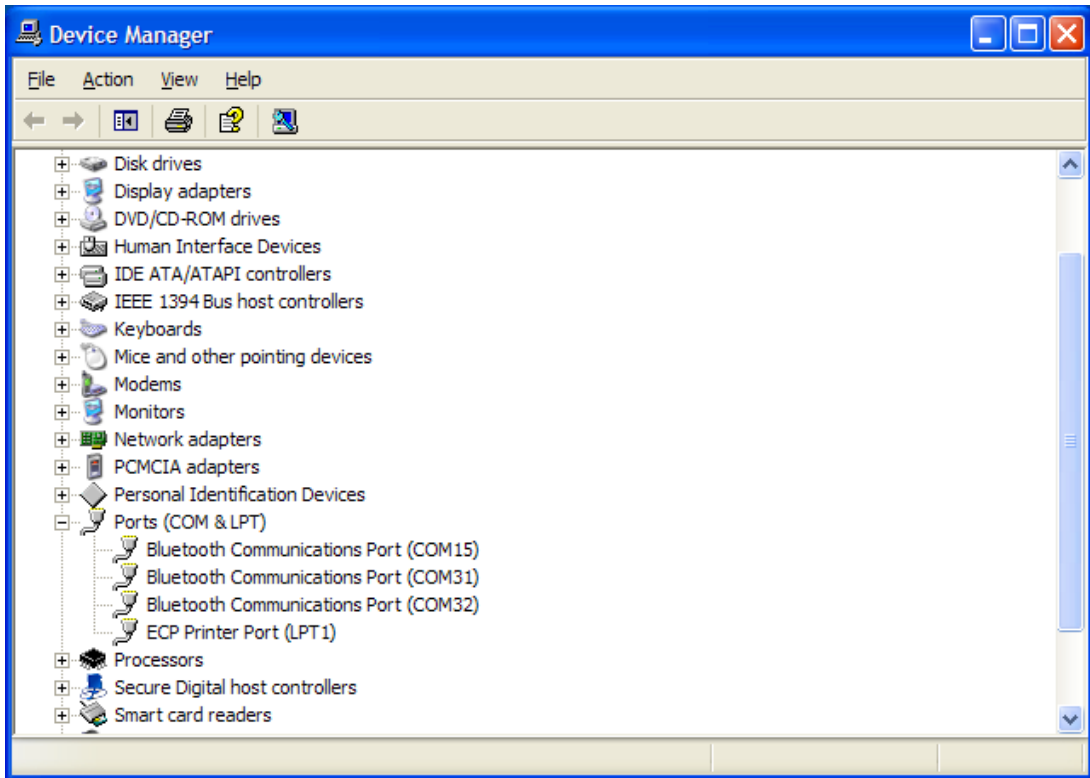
Device Manager

File Action View Help

Disk drives
Display adapters
DVD/CD-ROM drives
Human Interface Devices
IDE ATA/ATAPI controllers
IEEE 1394 Bus host controllers
Keyboards
Mice and other pointing devices
Modems
Monitors
Network adapters
PCMCIA adapters
Personal Identification Devices
Ports (COM & LPT)
Bluetooth Communications Port (COM15)
Bluetooth Communications Port (COM31)
Bluetooth Communications Port (COM32)
ECP Printer Port (LPT1)
Processors
Secure Digital host controllers
Smart card readers